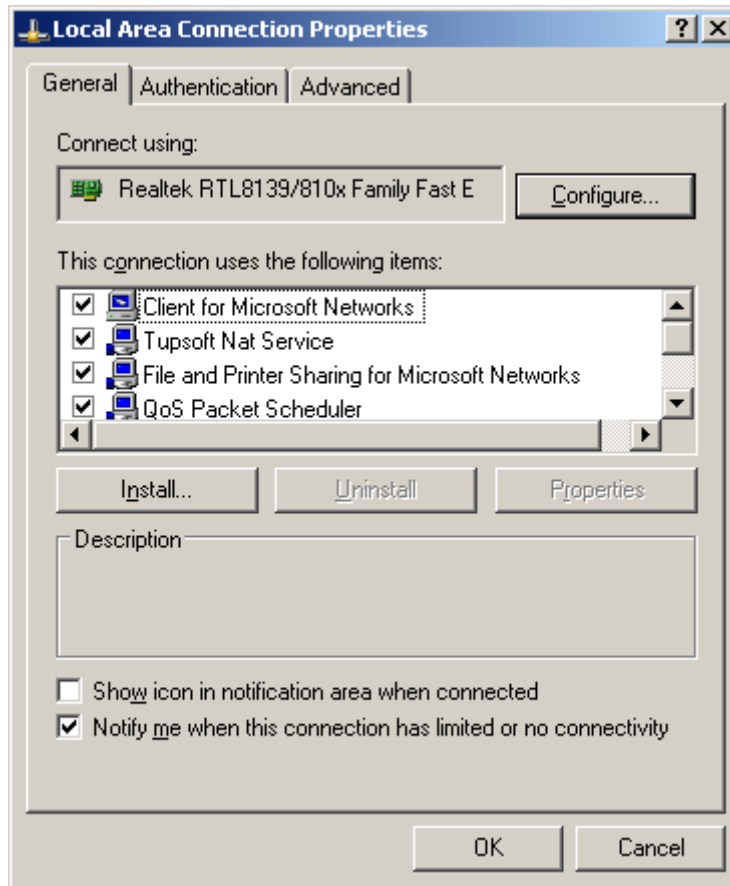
Local Area Connection Properties

?

X

General

Authentication

Advanced

Connect using:

Realtek RTL8139/810x Family Fast E

Configure...

This connection uses the following items:

Client for Microsoft Networks

Tupsoft Nat Service

File and Printer Sharing for Microsoft Networks

QoS Packet Scheduler

Install...

Uninstall

Properties

Description

Show icon in notification area when connected

Notify me when this connection has limited or no connectivity

OK

Cancel